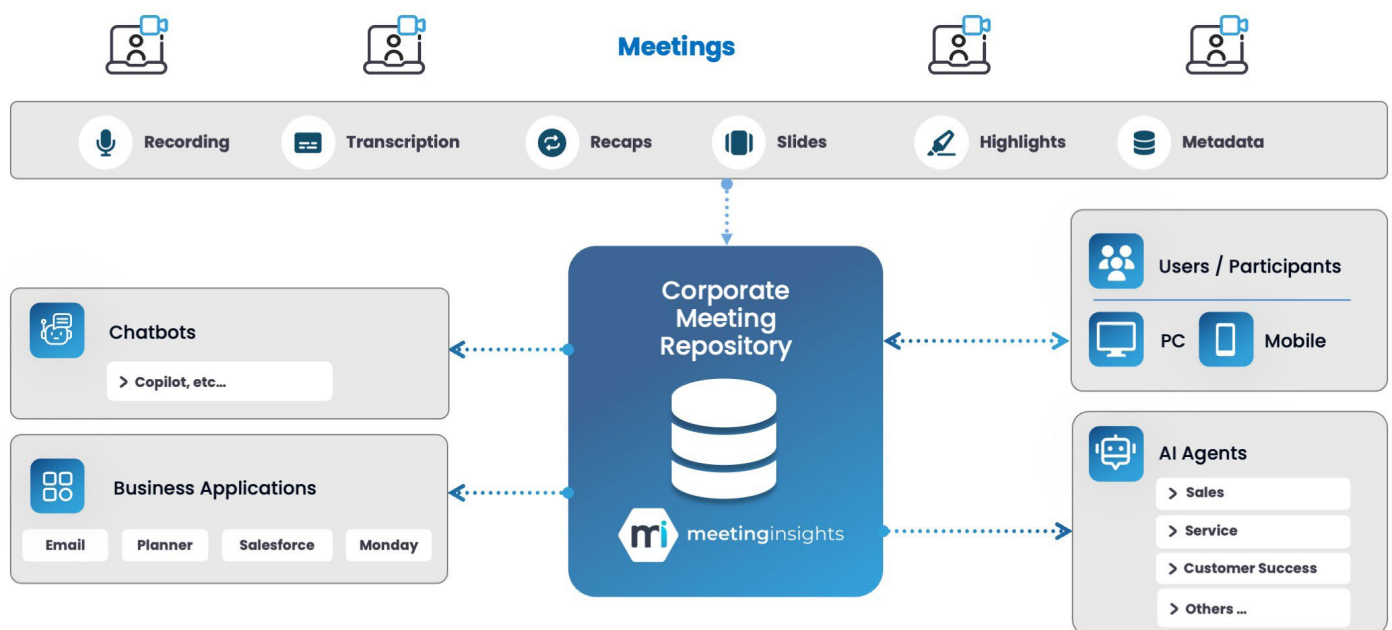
Meetings

Recording Transcription Recaps Slides Highlights Metadata

Corporate Meeting Repository

mi meetinginsights

Chatbots

> Copilot, etc...

Business Applications

Email Planner Salesforce Monday

Users / Participants

PC Mobile

AI Agents

> Sales

> Service

> Customer Success

> Others ...